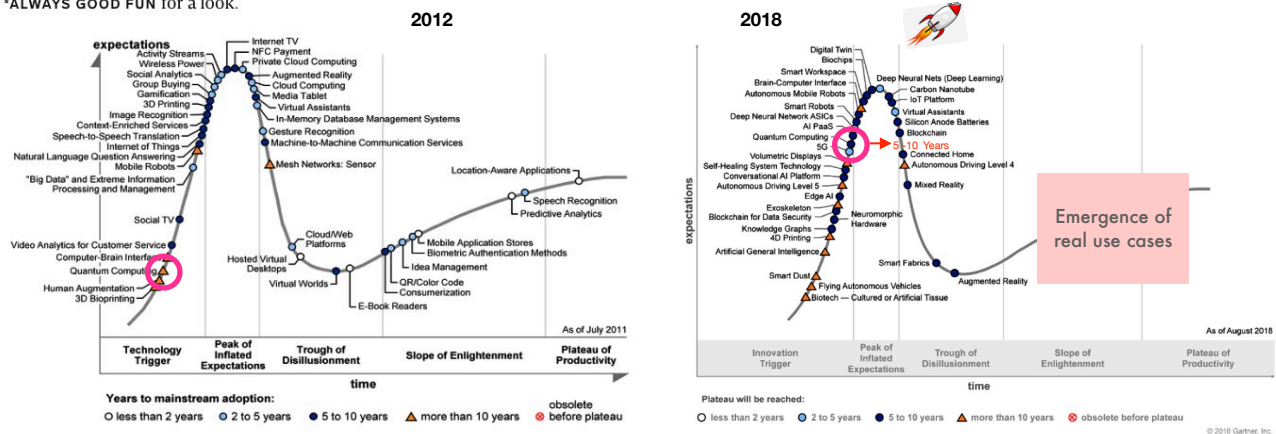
*ALWAYS GOOD FUN for a look.

2012

expectations

Activity Streams
Wireless Power
Social Analytics
Group Buying
Gamification
3D Printing
Image Recognition
Context-Enriched Services
Speech-to-Speech Translation
Internet of Things
Natural Language Question Answering
Mobile Robots
"Big Data" and Extreme Information Processing and Management
Social TV
Video Analytics for Customer Service
Computer-Brain Interface
Quantum Computing
Human Augmentation
3D Bioprinting

Internet TV
NFC Payment
Private Cloud Computing
Augmented Reality
Cloud Computing
Media Tablet
Virtual Assistants
In-Memory Database Management Systems
Gesture Recognition
Machine-to-Machine Communication Services
Mesh Networks: Sensor

Cloud/Web Platforms
Hosted Virtual Desktops
Virtual Worlds
E-Book Readers

Mobile Application Stores
Biometric Authentication Methods
Idea Management
QR/Color Code
Consumerization

Location-Aware Applications
Speech Recognition
Predictive Analytics

As of July 2011

Technology Trigger
Peak of Inflated Expectations
Trough of Disillusionment
Slope of Enlightenment
Plateau of Productivity

time

Years to mainstream adoption:
less than 2 years
2 to 5 years
5 to 10 years
more than 10 years
obsolete before plateau

2018

Digital Twin
Biochips
Smart Workspace
Brain-Computer Interface
Autonomous Mobile Robots
Smart Robots
Deep Neural Network ASICs
AI PaaS
Quantum Computing
5G
Volumetric Displays
Self-Healing System Technology
Conversational AI Platform
Autonomous Driving Level 5
Edge AI
Exoskeleton
Blockchain for Data Security
Knowledge Graphs
4D Printing
Artificial General Intelligence
Smart Dust
Flying Autonomous Vehicles
Biotech — Cultured or Artificial Tissue
Neuromorphic Hardware

Deep Neural Nets (Deep Learning)
Carbon Nanotube
IoT Platform
Virtual Assistants
Silicon Anode Batteries
Blockchain
5-10 Years
Connected Home
Autonomous Driving Level 4
Mixed Reality

Emergence of real use cases

Smart Fabrics
Augmented Reality

expectations

As of August 2018

Innovation Trigger
Peak of Inflated Expectations
Trough of Disillusionment
Slope of Enlightenment
Plateau of Productivity

time

Plateau will be reached:
less than 2 years
2 to 5 years
5 to 10 years
more than 10 years
obsolete before plateau

© 2018 Gartner, Inc.